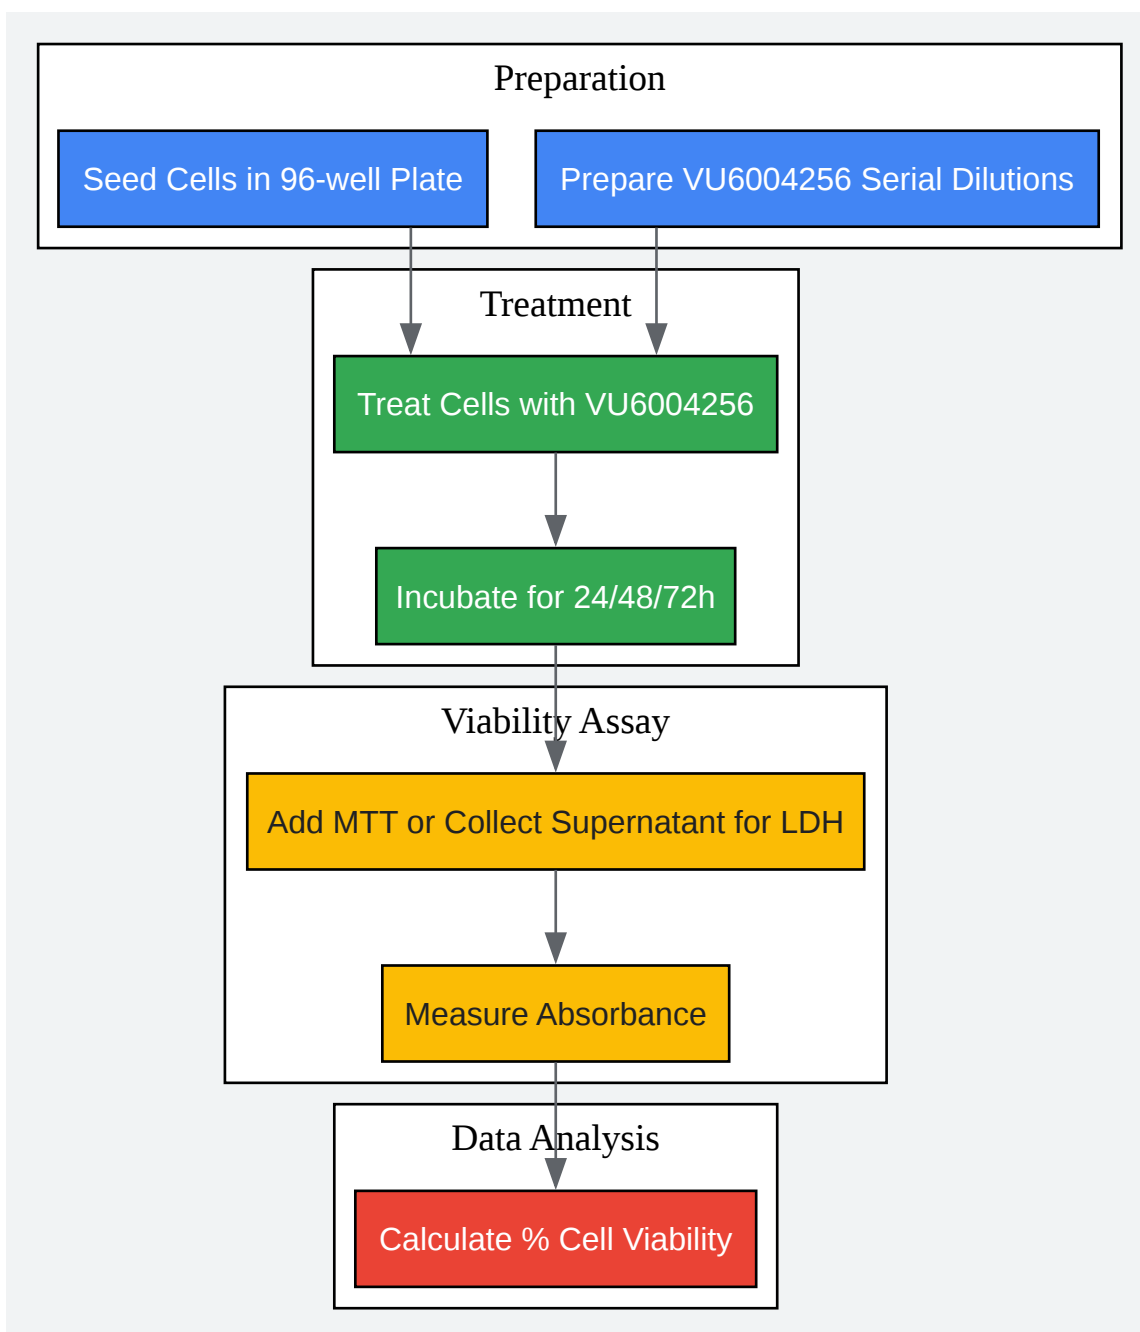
Preparation

Seed Cells in 96-well Plate

Prepare VU6004256 Serial Dilutions

Treatment

Treat Cells with VU6004256

Incubate for 24/48/72h

Viability Assay

Add MTT or Collect Supernatant for LDH

Measure Absorbance

Data Analysis

Calculate % Cell Viability